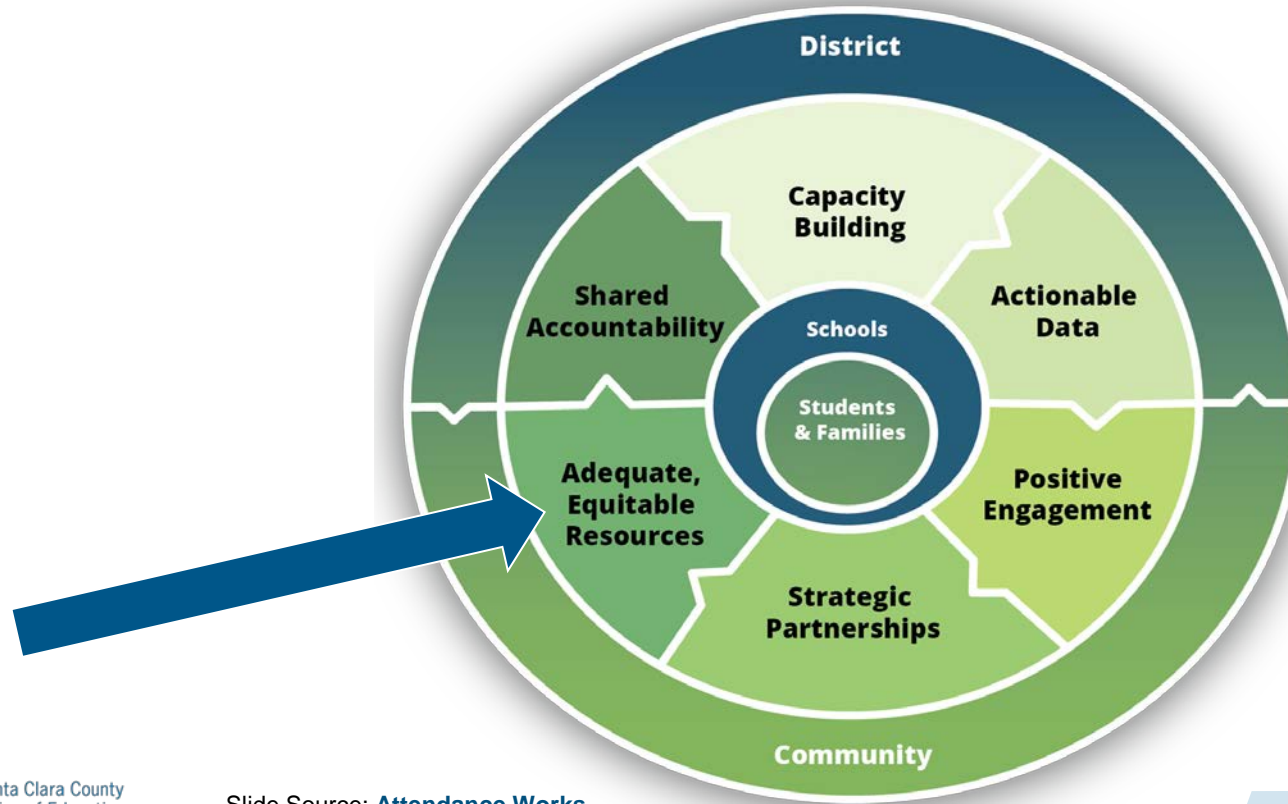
District

Capacity Building

Shared Accountability

Actionable Data

Schools

Students & Families

Adequate, Equitable Resources

Positive Engagement

Strategic Partnerships

Community

nta Clara County
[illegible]

Slide Source: Attendance Works